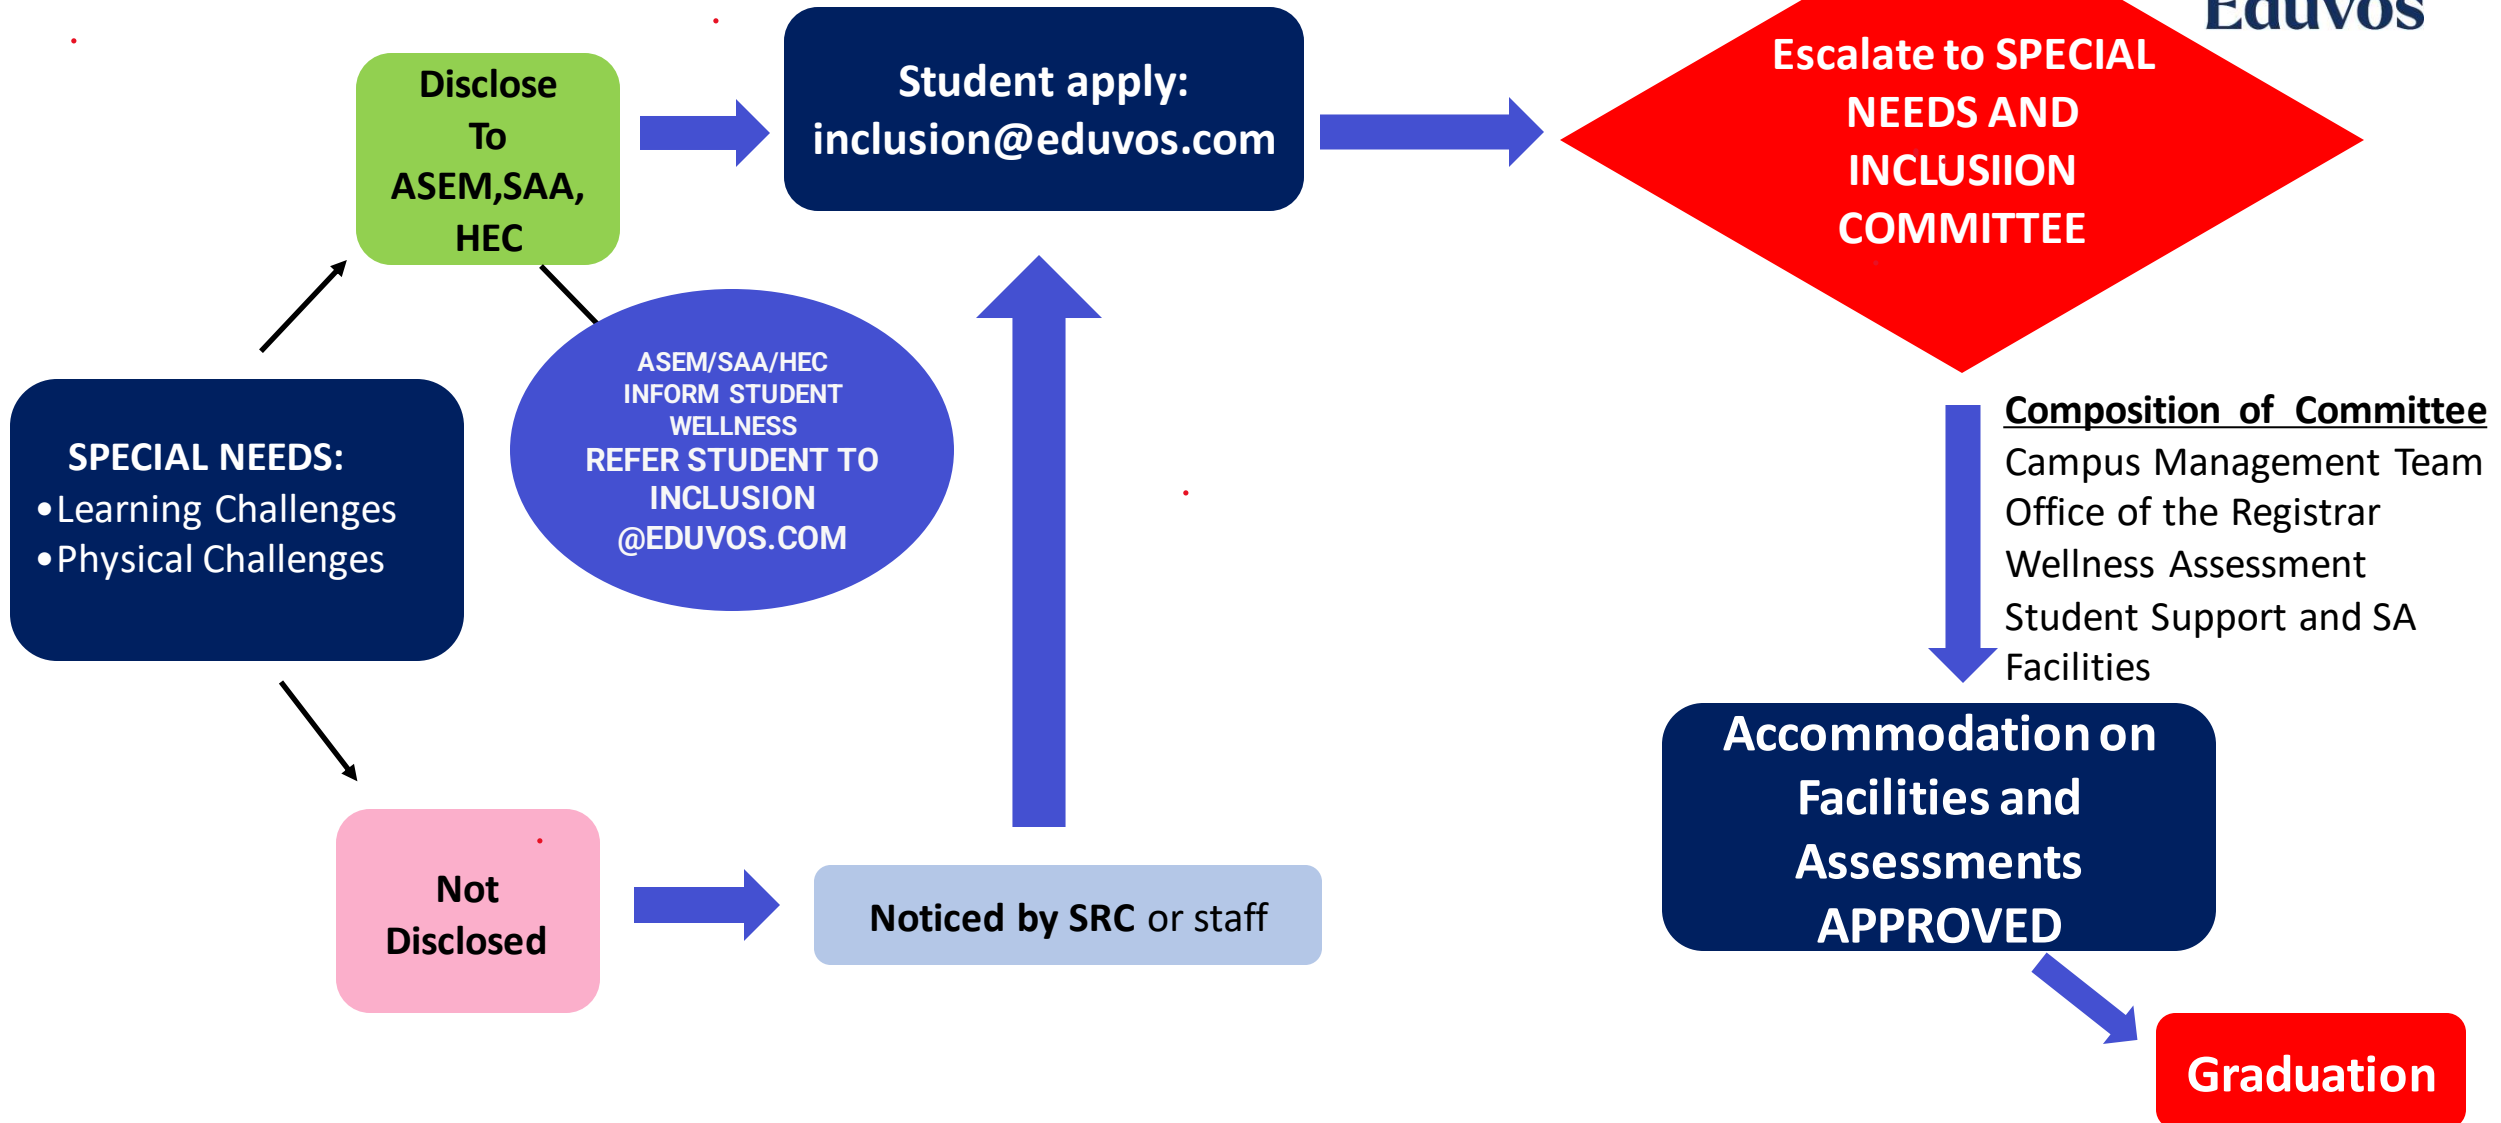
Eduvos

Disclose To ASEM,SAA, HEC

Student apply: inclusion@eduvos.com

Escalate to SPECIAL NEEDS AND INCLUSIION COMMITTEE

ASEM/SAA/HEC INFORM STUDENT WELLNESS REFER STUDENT TO INCLUSION @EDUVOS.COM

SPECIAL NEEDS:
• Learning Challenges
• Physical Challenges

Composition of Committee
Campus Management Team
Office of the Registrar
Wellness Assessment
Student Support and SA
Facilities

Accommodation on Facilities and Assessments APPROVED

Not Disclosed

Noticed by SRC or staff

Graduation